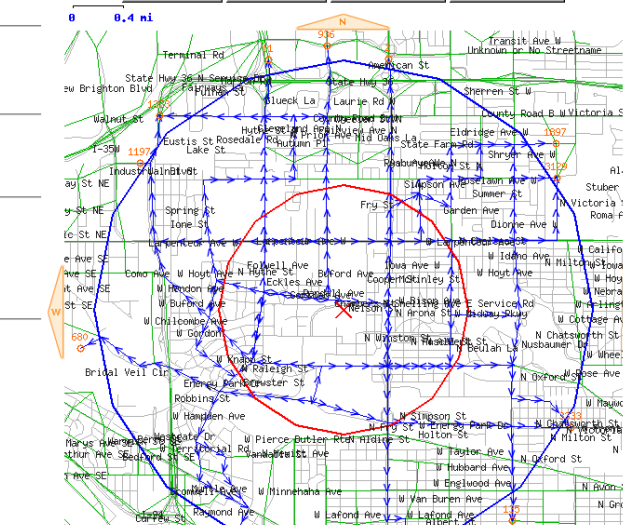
0 0.4 mi

N

W

Terminal Rd
Transit Ave W
Unknown or No Streetname
American St
State Hwy 36 N Service Dr
State Hwy 36
ew Brighton Blvd
Fairways St
Sherren St W
Glueck La
Laurie Rd W
Walnut St
County Road B W
Victoria St
Hythe St
Roselawn Ave W
Eldridge Ave W
Eustis St
Rosedale Rd
Autumn Pl
Mid Oaks La
State Farm Rd
Lake St
Shryer Ave W
I-35W
Industrial Blvd
Roselawn Ave W
Walnut St
ay St NE
Simpson Ave
Summer St
Stuber
Fry St
y St NE
Spring St
Garden Ave
Ione St
Dionne Ave W
Roma A
W Larpenteur Ave
Larpenteur Ave
W Larpenteur Ave
Folwell Ave
W Idaho Ave
N Milton St
N Californ
Como Ave
W Hoyt Ave
W Hythe St
Buford Ave
Iowa Ave W
W Hoyt Ave
Eckles Ave
Commonwealth Ave
McKinley St
W Hendon Ave
W Buford Ave
Cleveland Ave
Nelson
W Arona St
N Hamline Ave
E Service Rd
W Midway Pkwy
W Chilcombe Ave
N Chatsworth St
W Gordon
N Winston St
Marshall
N Beulah La
Nusbaumer Dr
W Knapp St
W Raleigh St
Bridal Veil Cir
N Oxford St
Energy Park Dr
Bayfield St
Robbins St
W Hampden Ave
N Simpson St
N Chatsworth St
W Pierce Butler Rte
N Aldine St
N Fry St
W Energy Park Dr
Holton St
N Milton St
Marus Ave
Bradford St
W Taylor Ave
W Hubbard Ave
N Oxford St
W Minnehaha Ave
W Englewood Ave
W Van Buren Ave
Raymond Ave
W Lafond Ave
Albert St
935
51
1200
1197
1897
3129
680
3233